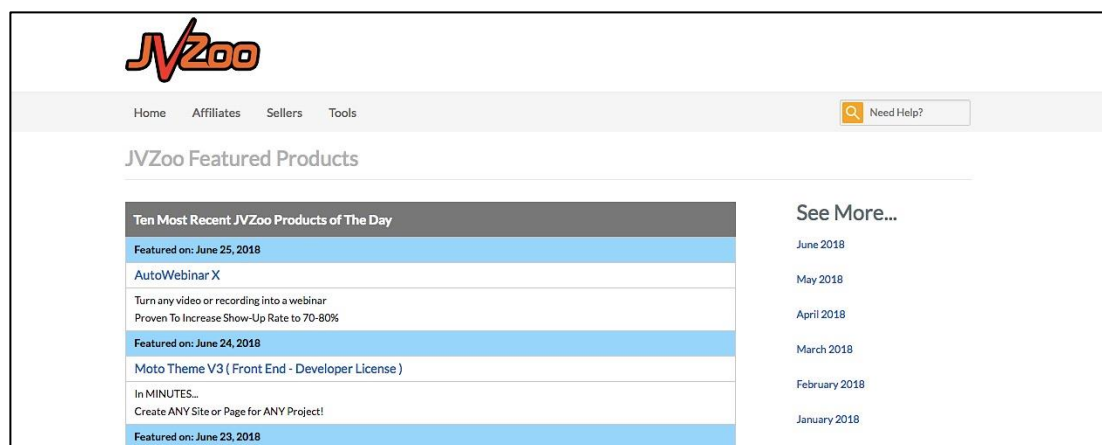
JVZoo

Home Affiliates Sellers Tools

Need Help?

JVZoo Featured Products

Ten Most Recent JVZoo Products of The Day

Featured on: June 25, 2018

AutoWebinar X

Turn any video or recording into a webinar
Proven To Increase Show-Up Rate to 70-80%

Featured on: June 24, 2018

Moto Theme V3 ( Front End - Developer License )

In MINUTES...
Create ANY Site or Page for ANY Project!

Featured on: June 23, 2018

See More...

June 2018

May 2018

April 2018

March 2018

February 2018

January 2018